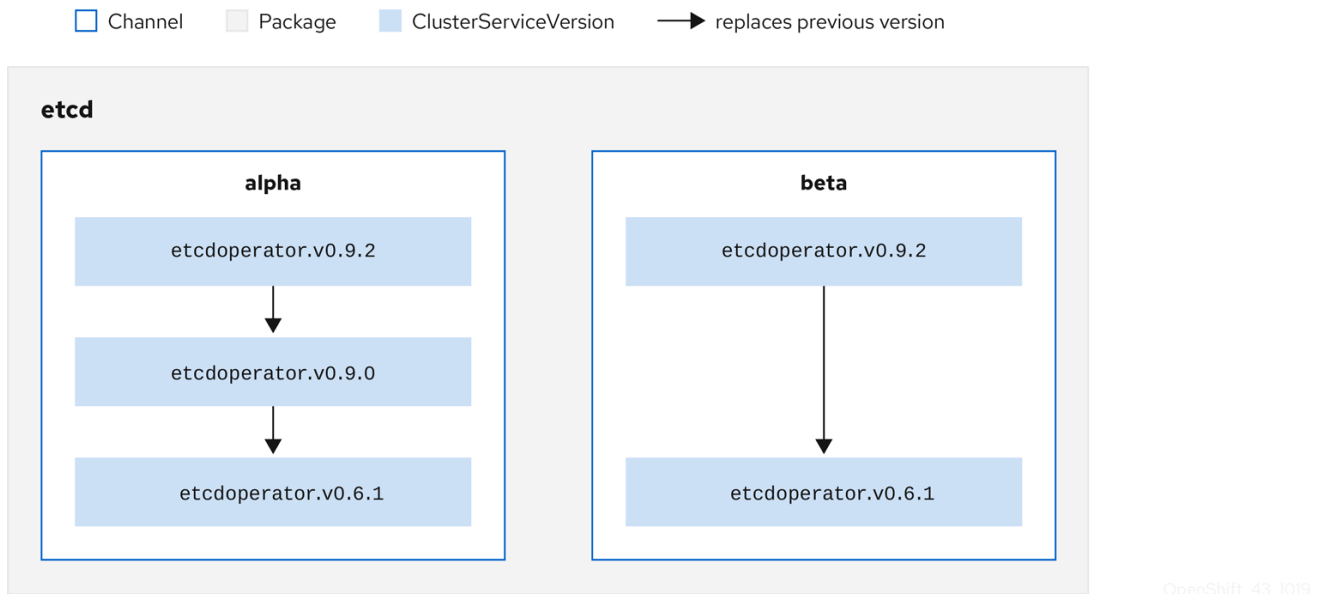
Channel Package ClusterServiceVersion replaces previous version

etcd

alpha

etcdoperator.v0.9.2

etcdoperator.v0.9.0

etcdoperator.v0.6.1

beta

etcdoperator.v0.9.2

etcdoperator.v0.6.1

OpenShift_43_1019